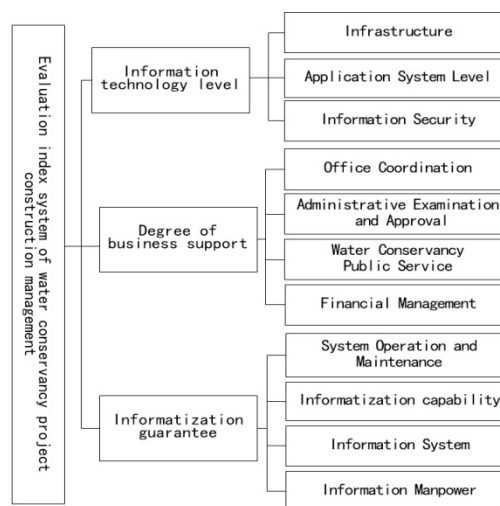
Evaluation index system of water conservancy project construction management

Information technology level

Infrastructure

Application System Level

Information Security

Degree of business support

Office Coordination

Administrative Examination and Approval

Water Conservancy Public Service

Financial Management

Informatization guarantee

System Operation and Maintenance

Informatization capability

Information System

Information Manpower